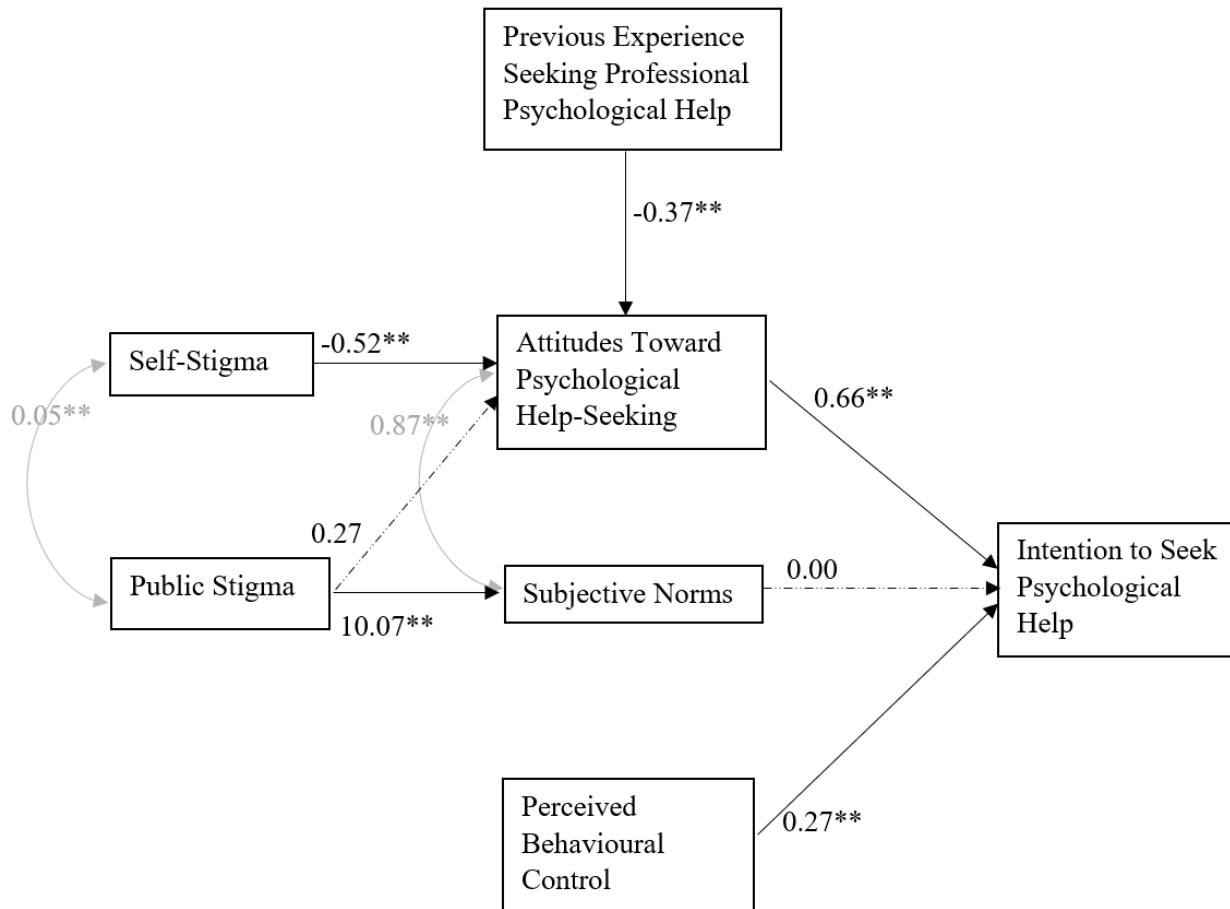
Previous Experience Seeking Professional Psychological Help

-0.37**

Self-Stigma

-0.52**

Attitudes Toward Psychological Help-Seeking

0.05**

0.87**

0.66**

0.27

Public Stigma

Subjective Norms

0.00

Intention to Seek Psychological Help

10.07**

Perceived Behavioural Control

0.27**